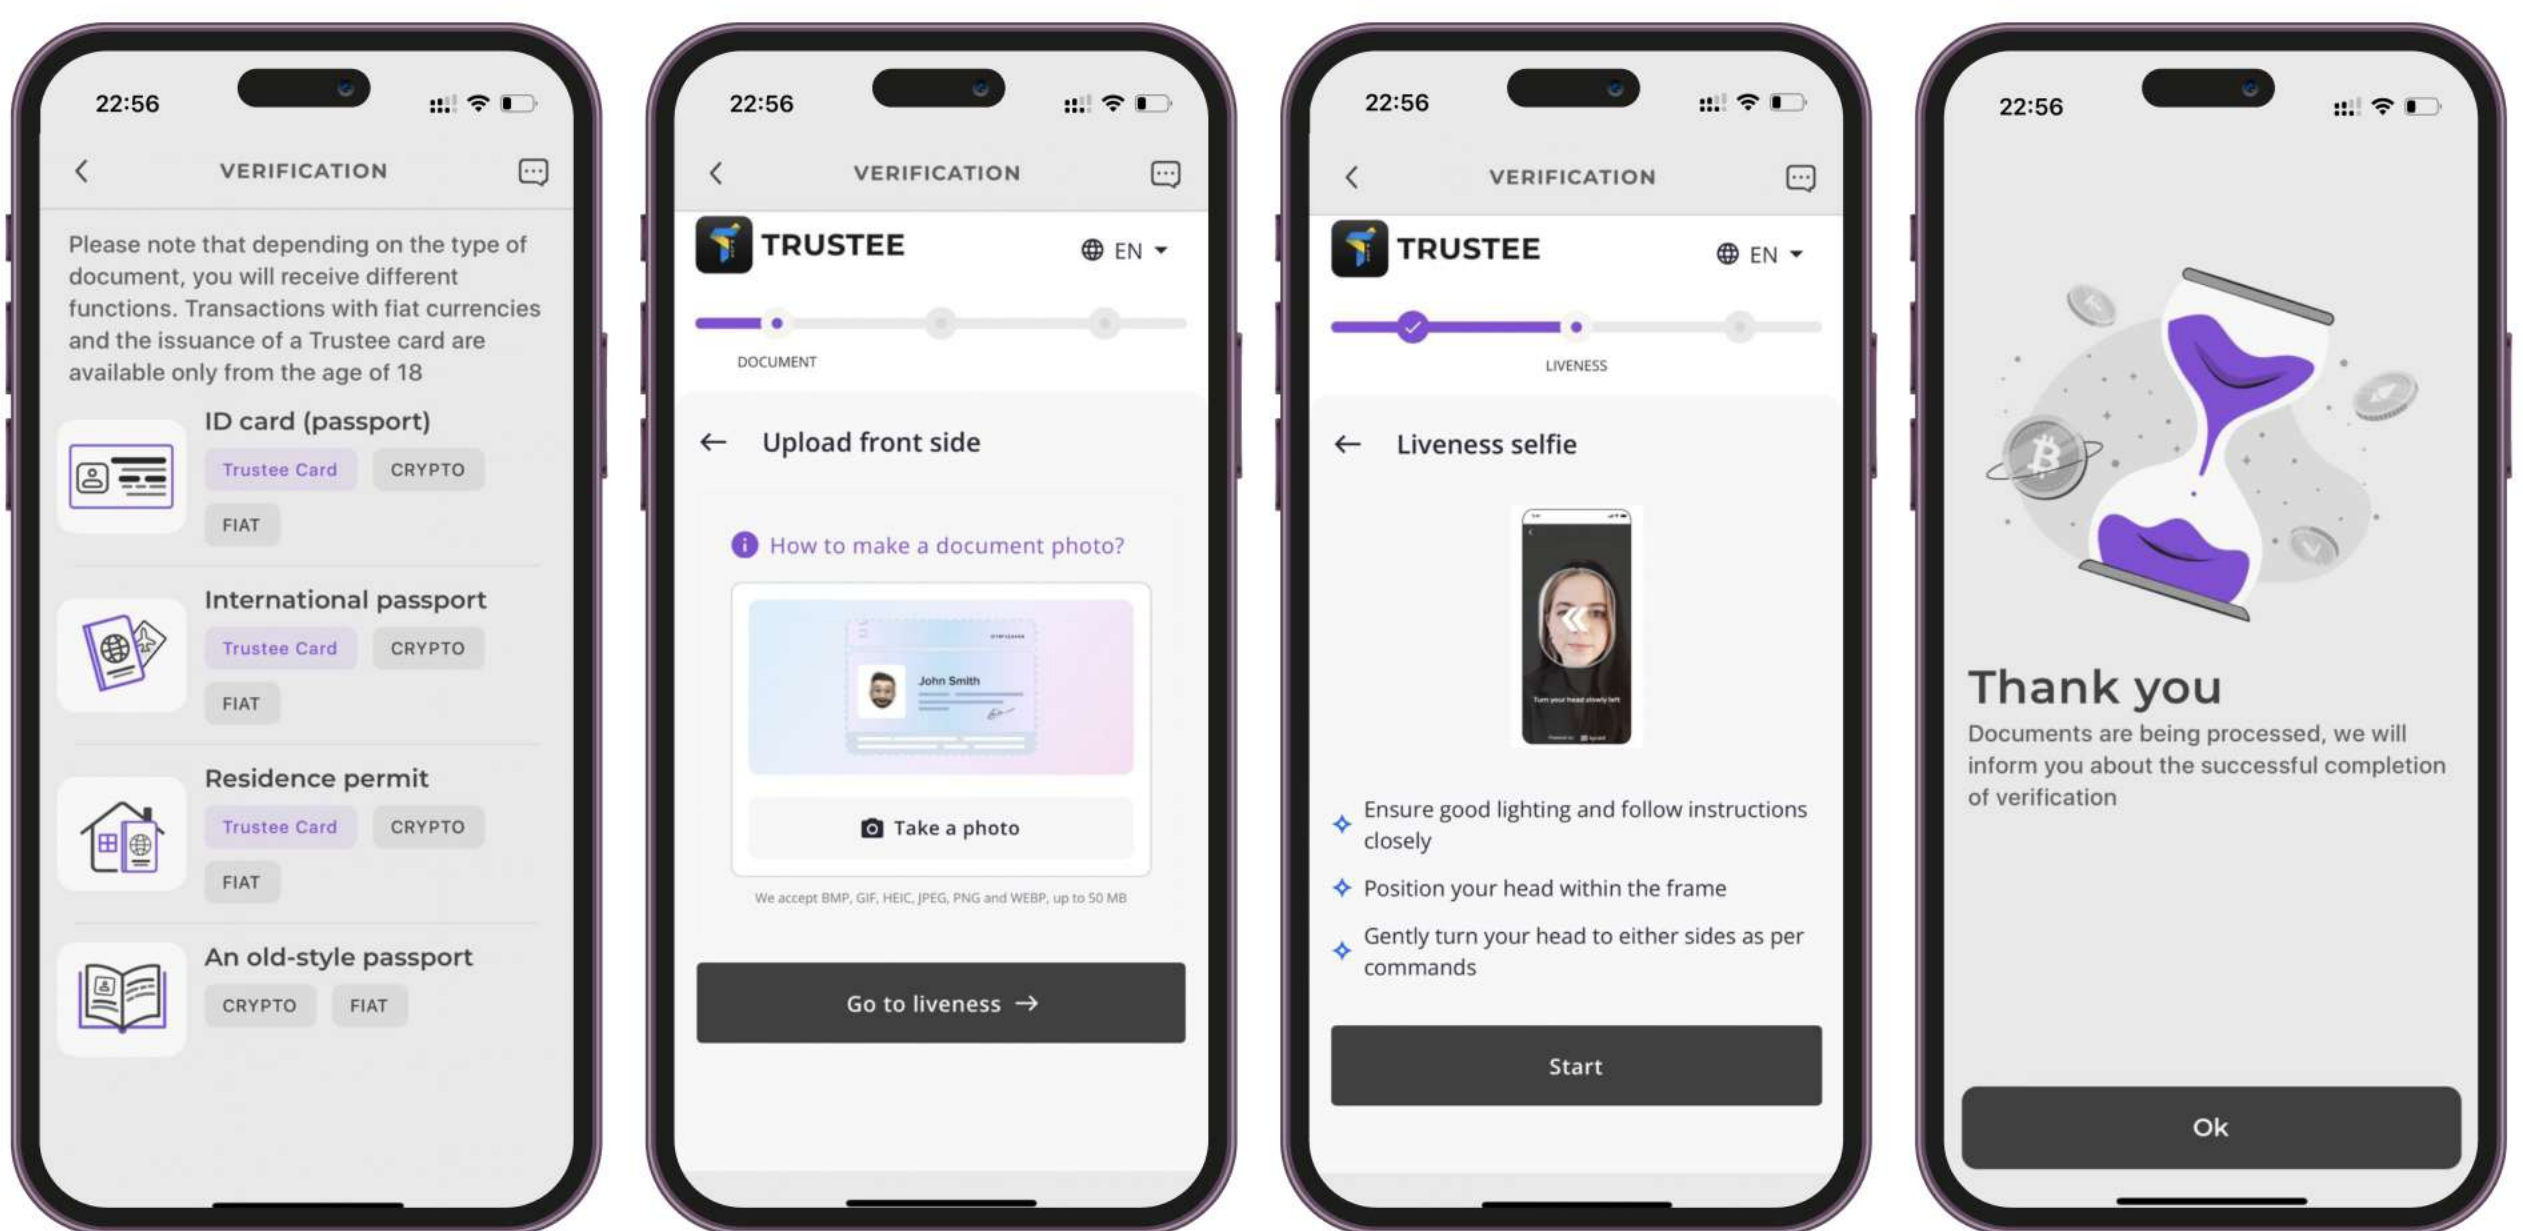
22:56

VERIFICATION

Please note that depending on the type of document, you will receive different functions. Transactions with fiat currencies and the issuance of a Trustee card are available only from the age of 18

ID card (passport)
Trustee Card CRYPTO
FIAT

International passport
Trustee Card CRYPTO
FIAT

Residence permit
Trustee Card CRYPTO
FIAT

An old-style passport
CRYPTO FIAT

22:56

VERIFICATION

TRUSTEE EN

DOCUMENT

Upload front side

How to make a document photo?

John Smith

Take a photo

We accept BMP, GIF, HEIC, JPEG, PNG and WEBP, up to 50 MB

Go to liveness

22:56

VERIFICATION

TRUSTEE EN

LIVENESS

Liveness selfie

Turn your head slowly left

Ensure good lighting and follow instructions closely

Position your head within the frame

Gently turn your head to either sides as per commands

Start

22:56

Thank you

Documents are being processed, we will inform you about the successful completion of verification

Ok